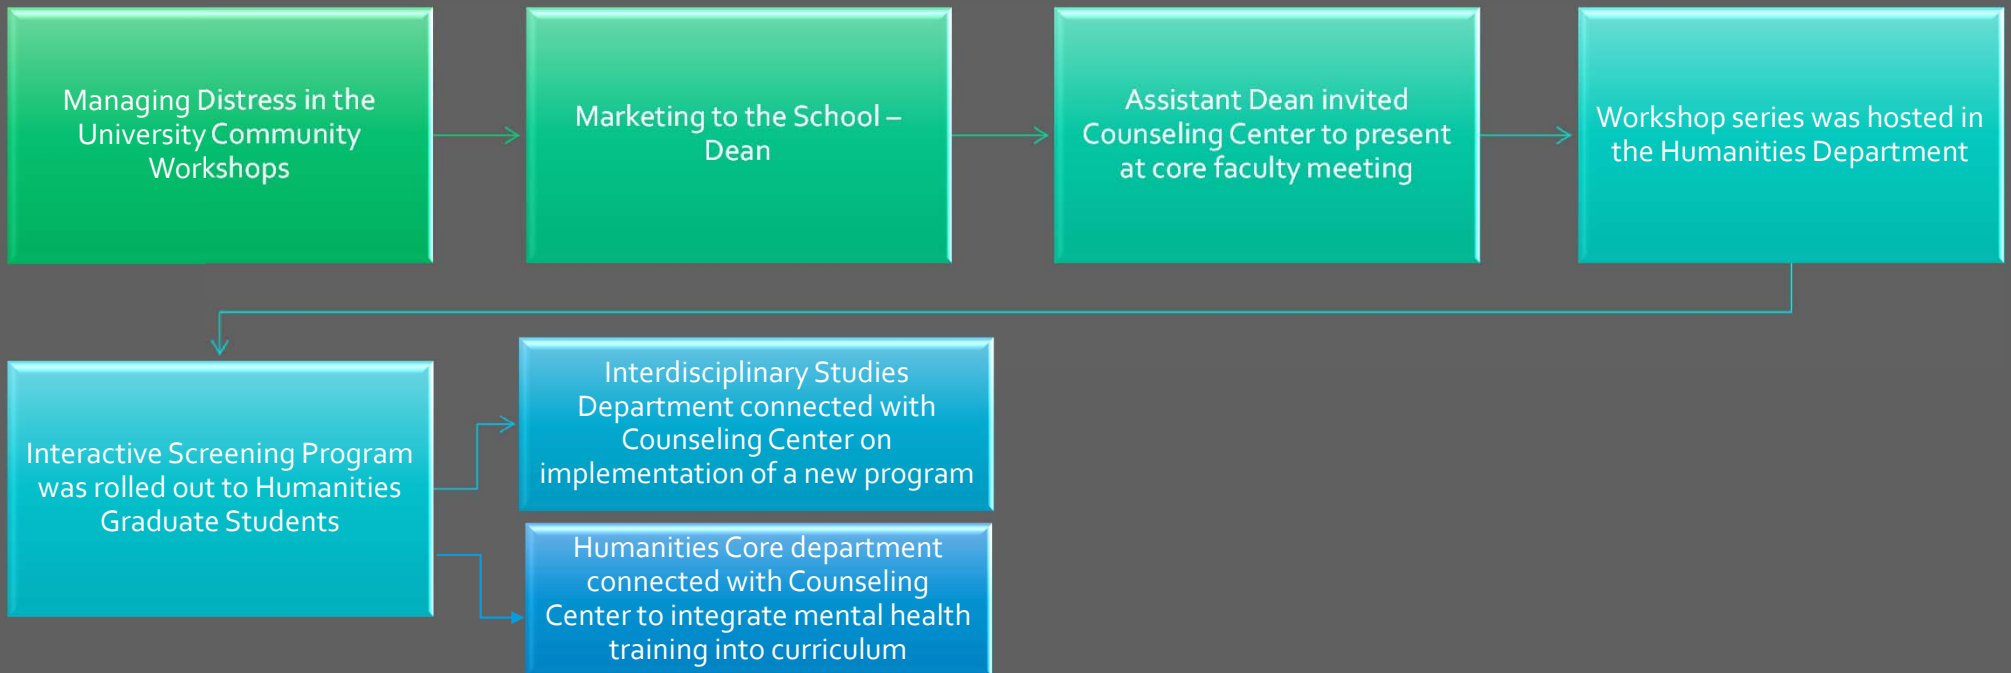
Managing Distress in the University Community Workshops

Marketing to the School – Dean

Assistant Dean invited Counseling Center to present at core faculty meeting

Workshop series was hosted in the Humanities Department

Interactive Screening Program was rolled out to Humanities Graduate Students

Interdisciplinary Studies Department connected with Counseling Center on implementation of a new program

Humanities Core department connected with Counseling Center to integrate mental health training into curriculum